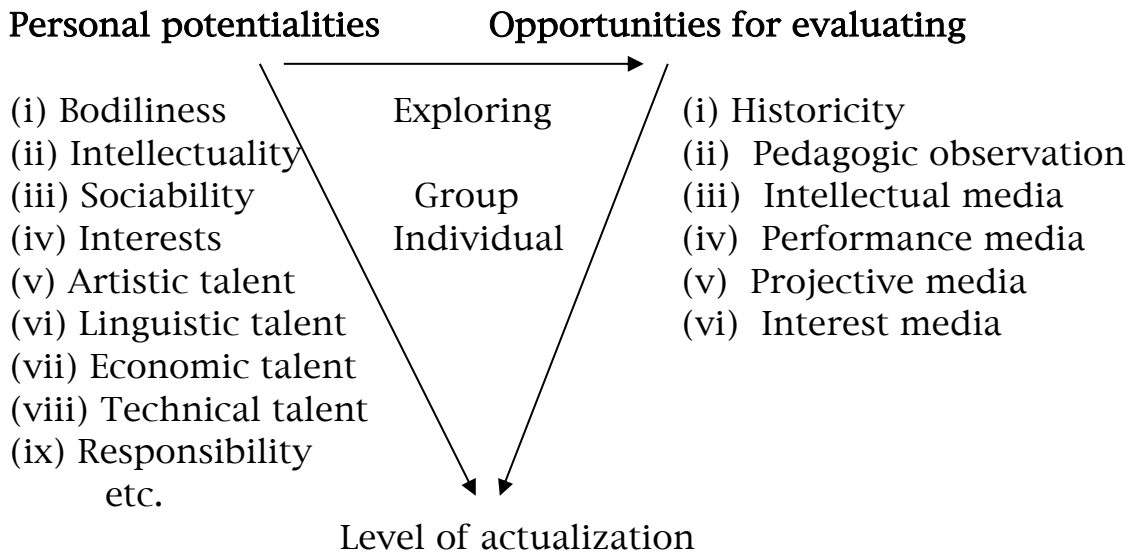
Personal potentialities

Opportunities for evaluating

(i) Bodiliness
(ii) Intellectuality
(iii) Sociability
(iv) Interests
(v) Artistic talent
(vi) Linguistic talent
(vii) Economic talent
(viii) Technical talent
(ix) Responsibility
etc.

Exploring

Group
Individual

(i) Historicity
(ii) Pedagogic observation
(iii) Intellectual media
(iv) Performance media
(v) Projective media
(vi) Interest media

Level of actualization